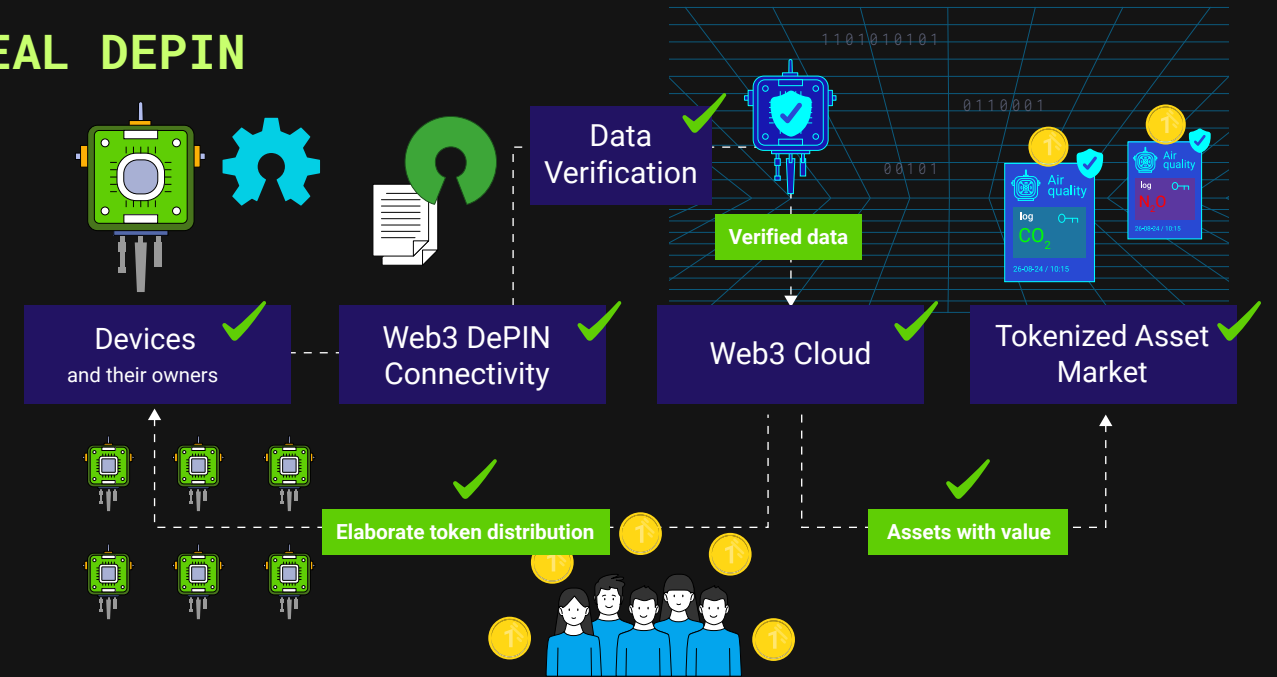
EAL DEPIN

1101010101

0110001

00101

Data Verification

Verified data

Air quality
log
$CO_2$
26-08-24 / 10:15

Air quality
log
$N_2O$
26-08-24 / 10:15

Devices
and their owners

Web3 DePIN Connectivity

Web3 Cloud

Tokenized Asset Market

Elaborate token distribution

Assets with value